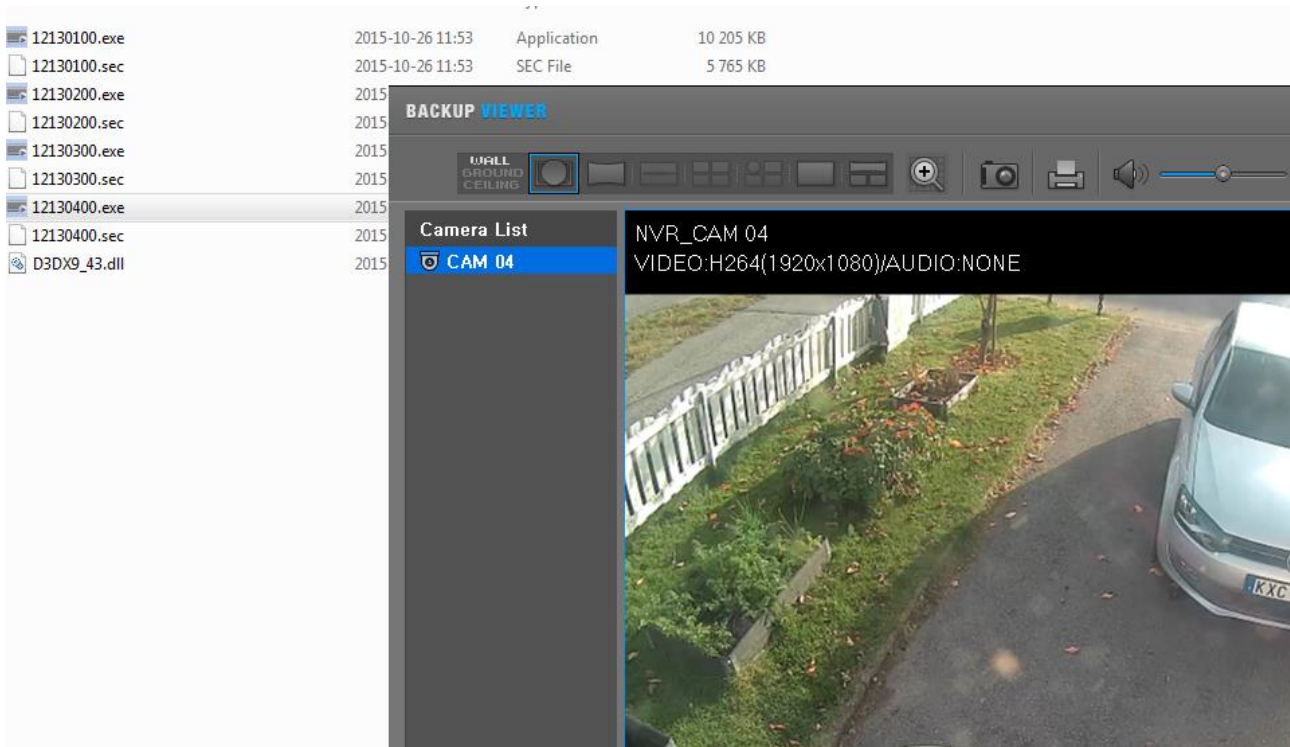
| | | | |
|---|---|---|---|
| 12130100.exe | 2015-10-26 11:53 | Application | 10 205 KB |
| 12130100.sec | 2015-10-26 11:53 | SEC File | 5 765 KB |
| 12130200.exe | 2015 | | |
| 12130200.sec | 2015 | | |
| 12130300.exe | 2015 | | |
| 12130300.sec | 2015 | | |
| 12130400.exe | 2015 | | |
| 12130400.sec | 2015 | | |
| D3DX9_43.dll | 2015 | | |

BACKUP VIEWER

WALL
GROUND
CEILING

Camera List
CAM 04

NVR_CAM 04
VIDEO:H264(1920x1080)/AUDIO:NONE

KXC